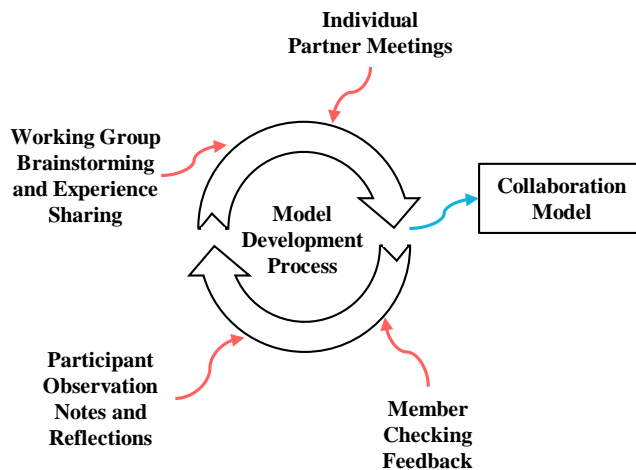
Individual Partner Meetings

Working Group Brainstorming and Experience Sharing

Model Development Process

Collaboration Model

Participant Observation Notes and Reflections

Member Checking Feedback